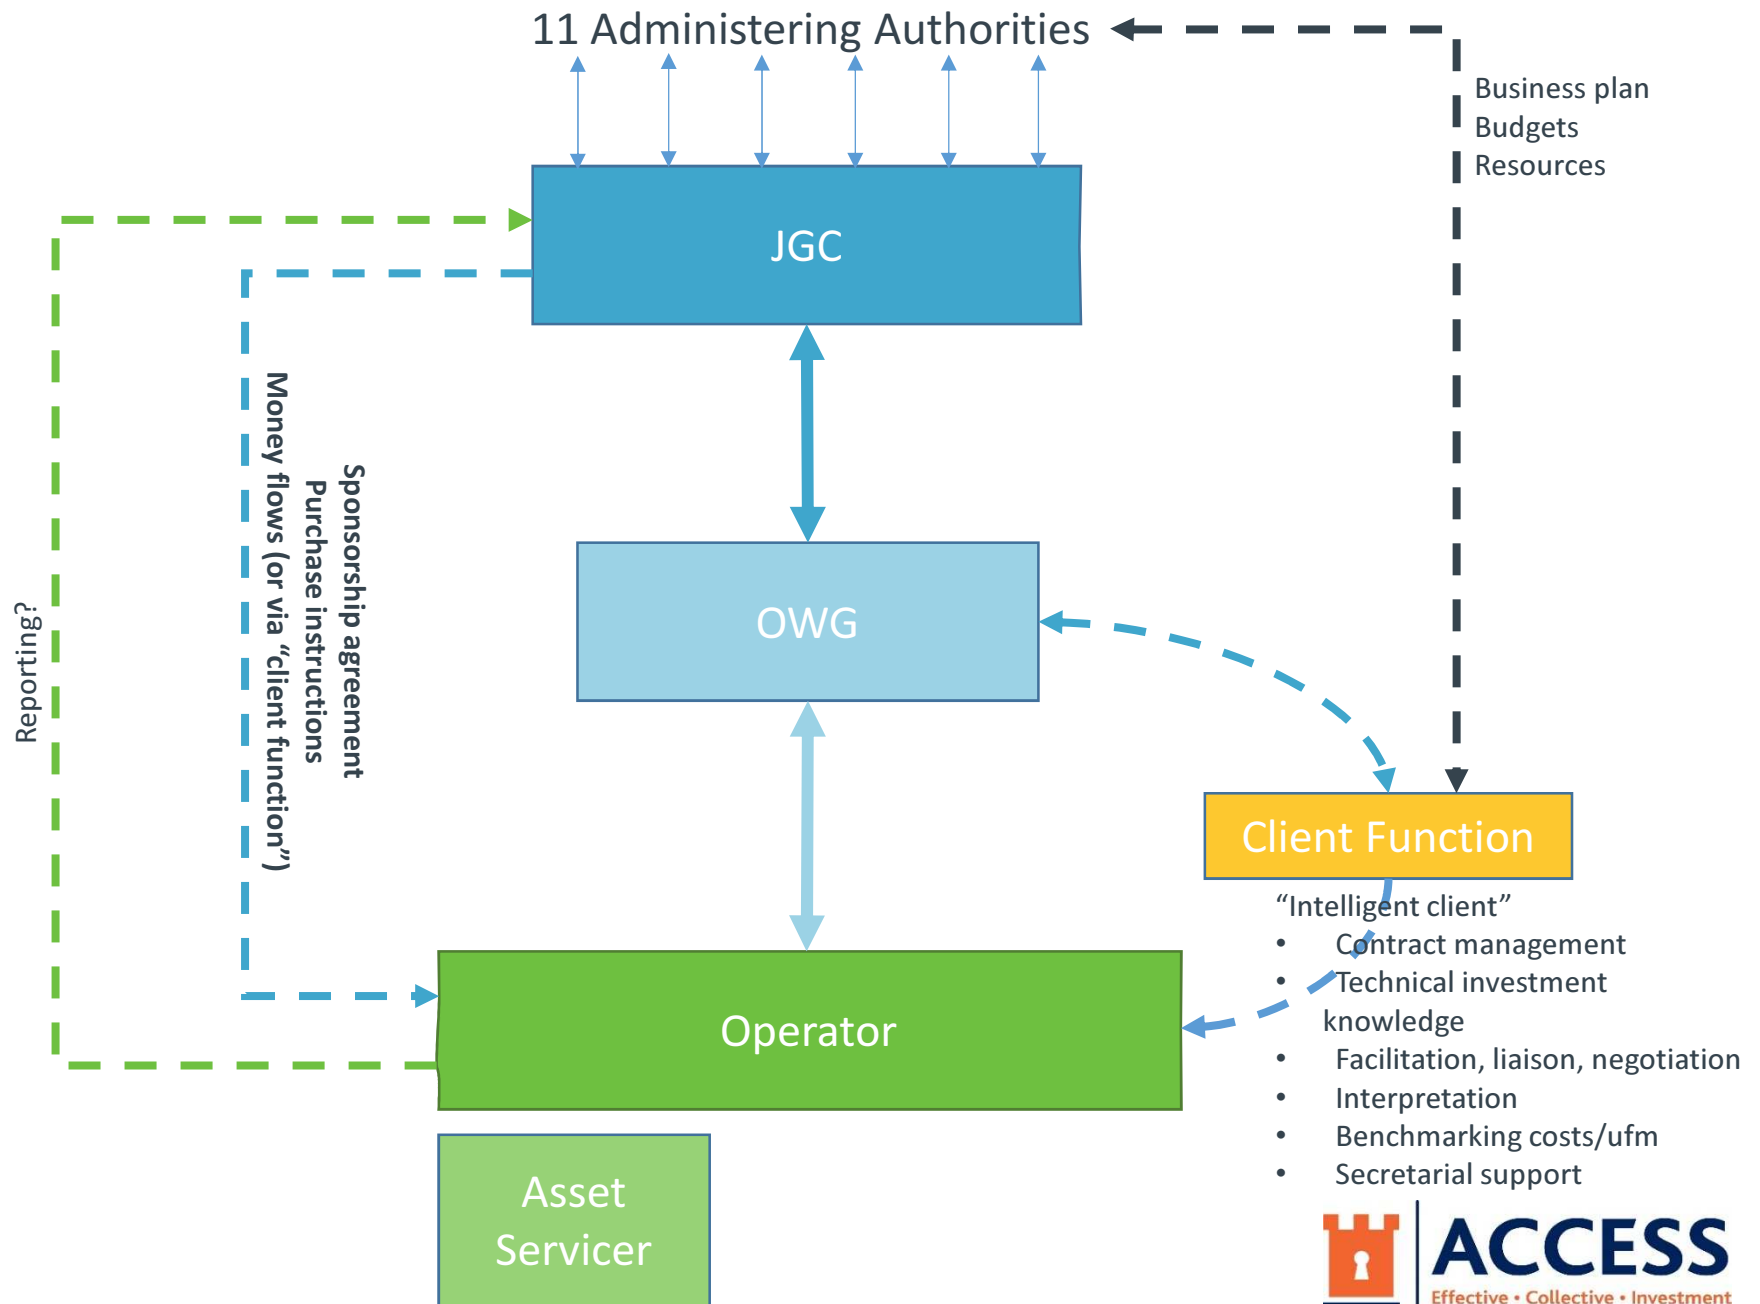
11 Administering Authorities

Business plan
Budgets
Resources

JGC

Reporting?

Sponsorship agreement
Purchase instructions
Money flows (or via "client function")

OWG

Client Function

"Intelligent client"
• Contract management
• Technical investment knowledge
• Facilitation, liaison, negotiation
• Interpretation
• Benchmarking costs/ufm
• Secretarial support

Operator

Asset Servicer

ACCESS
Effective • Collective • Investment